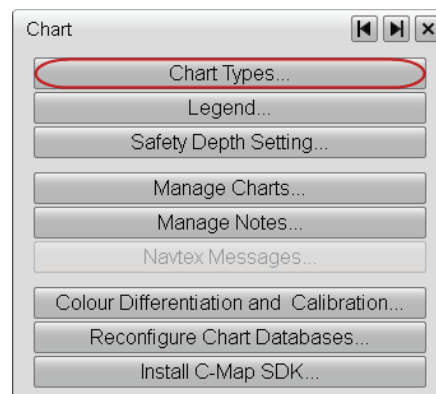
Chart

Chart Types...
Legend...
Safety Depth Setting...
Manage Charts...
Manage Notes...
Navtex Messages...
Colour Differentiation and Calibration...
Reconfigure Chart Databases...
Install C-Map SDK...